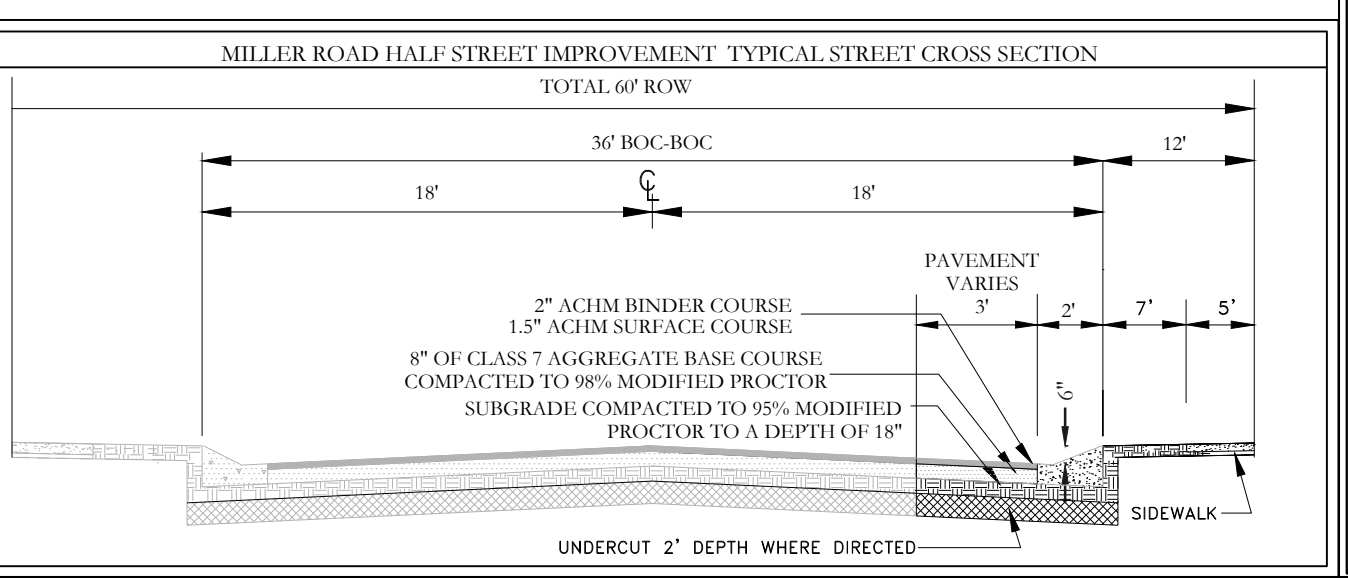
MILLER ROAD HALF STREET IMPROVEMENT TYPICAL STREET CROSS SECTION

TOTAL 60' ROW

36' BOC-BOC

12'

℄

18'

18'

PAVEMENT VARIES

3'

2'

7'

5'

2" ACHM BINDER COURSE
1.5" ACHM SURFACE COURSE

8" OF CLASS 7 AGGREGATE BASE COURSE
COMPACTED TO 98% MODIFIED PROCTOR

SUBGRADE COMPACTED TO 95% MODIFIED
PROCTOR TO A DEPTH OF 18"

6"

SIDEWALK

UNDERCUT 2' DEPTH WHERE DIRECTED